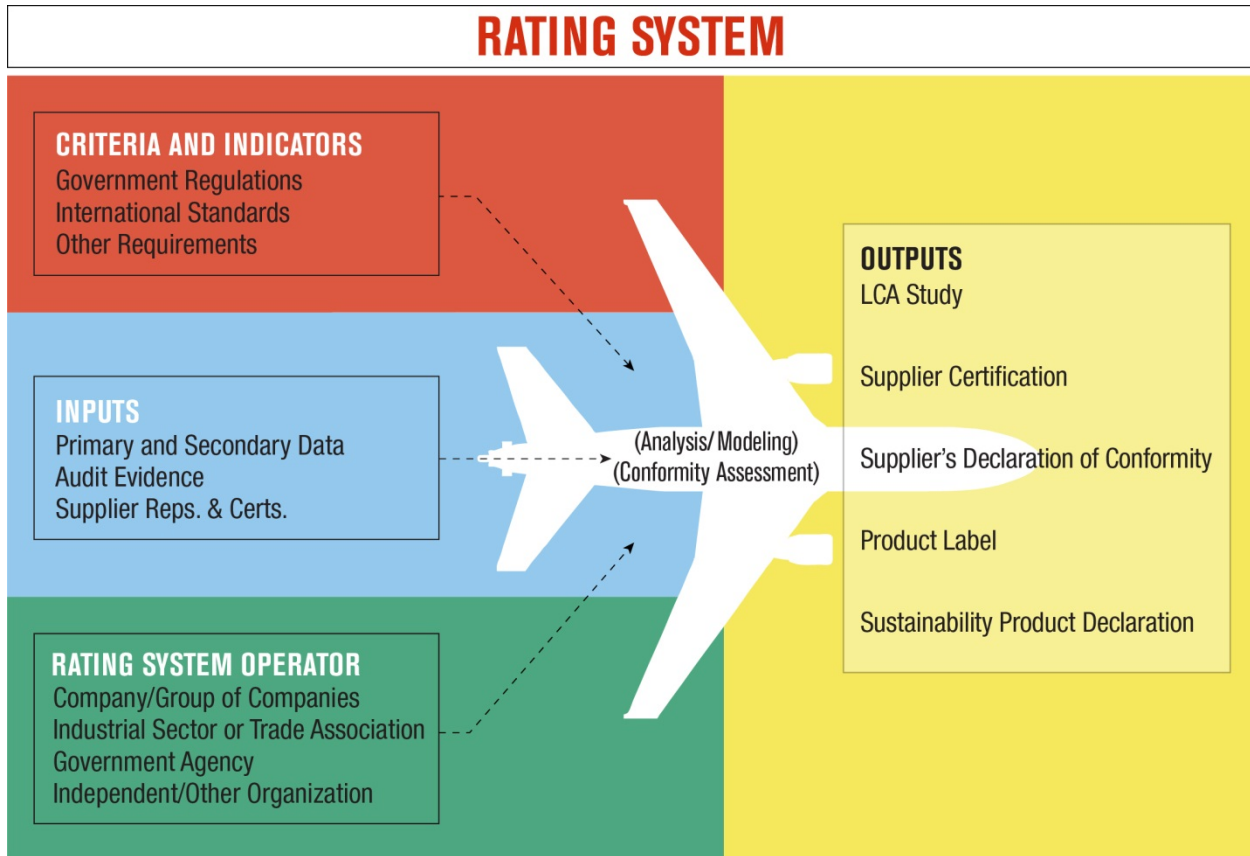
RATING SYSTEM

CRITERIA AND INDICATORS
Government Regulations
International Standards
Other Requirements

INPUTS
Primary and Secondary Data
Audit Evidence
Supplier Reps. & Certs.

RATING SYSTEM OPERATOR
Company/Group of Companies
Industrial Sector or Trade Association
Government Agency
Independent/Other Organization

(Analysis/ Modeling)
(Conformity Assessment)

OUTPUTS
LCA Study

Supplier Certification

Supplier's Declaration of Conformity

Product Label

Sustainability Product Declaration